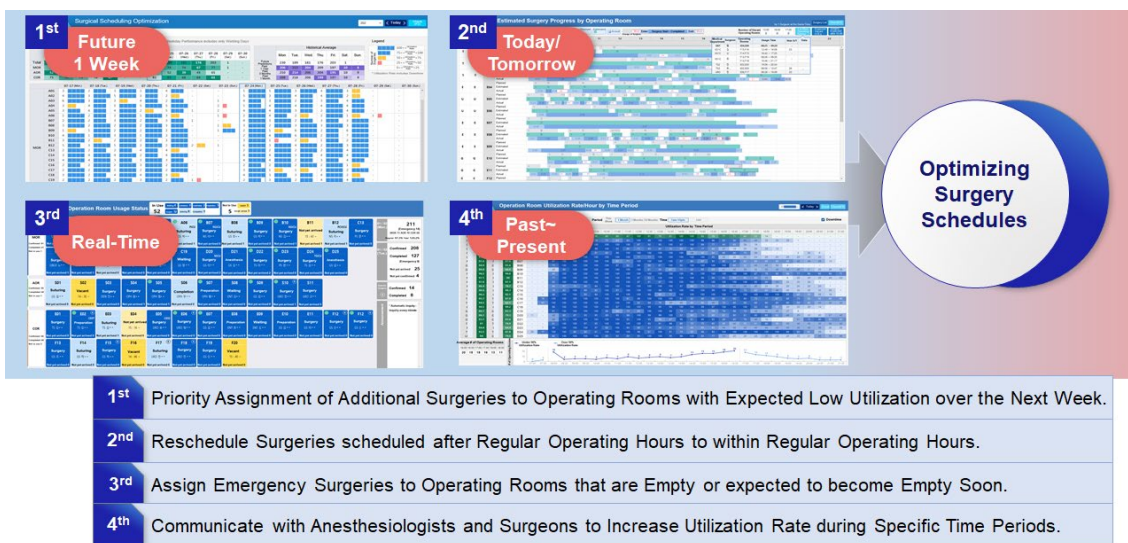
1st Surgical Scheduling Optimization

Future 1 Week

2nd Estimated Surgery Progress by Operating Room

Today/ Tomorrow

3rd Operation Room Usage Status

Real-Time

4th Operation Room Utilization Rate/Hour by Time Period

Past~ Present

Optimizing Surgery Schedules

1st Priority Assignment of Additional Surgeries to Operating Rooms with Expected Low Utilization over the Next Week.

2nd Reschedule Surgeries scheduled after Regular Operating Hours to within Regular Operating Hours.

3rd Assign Emergency Surgeries to Operating Rooms that are Empty or expected to become Empty Soon.

4th Communicate with Anesthesiologists and Surgeons to Increase Utilization Rate during Specific Time Periods.